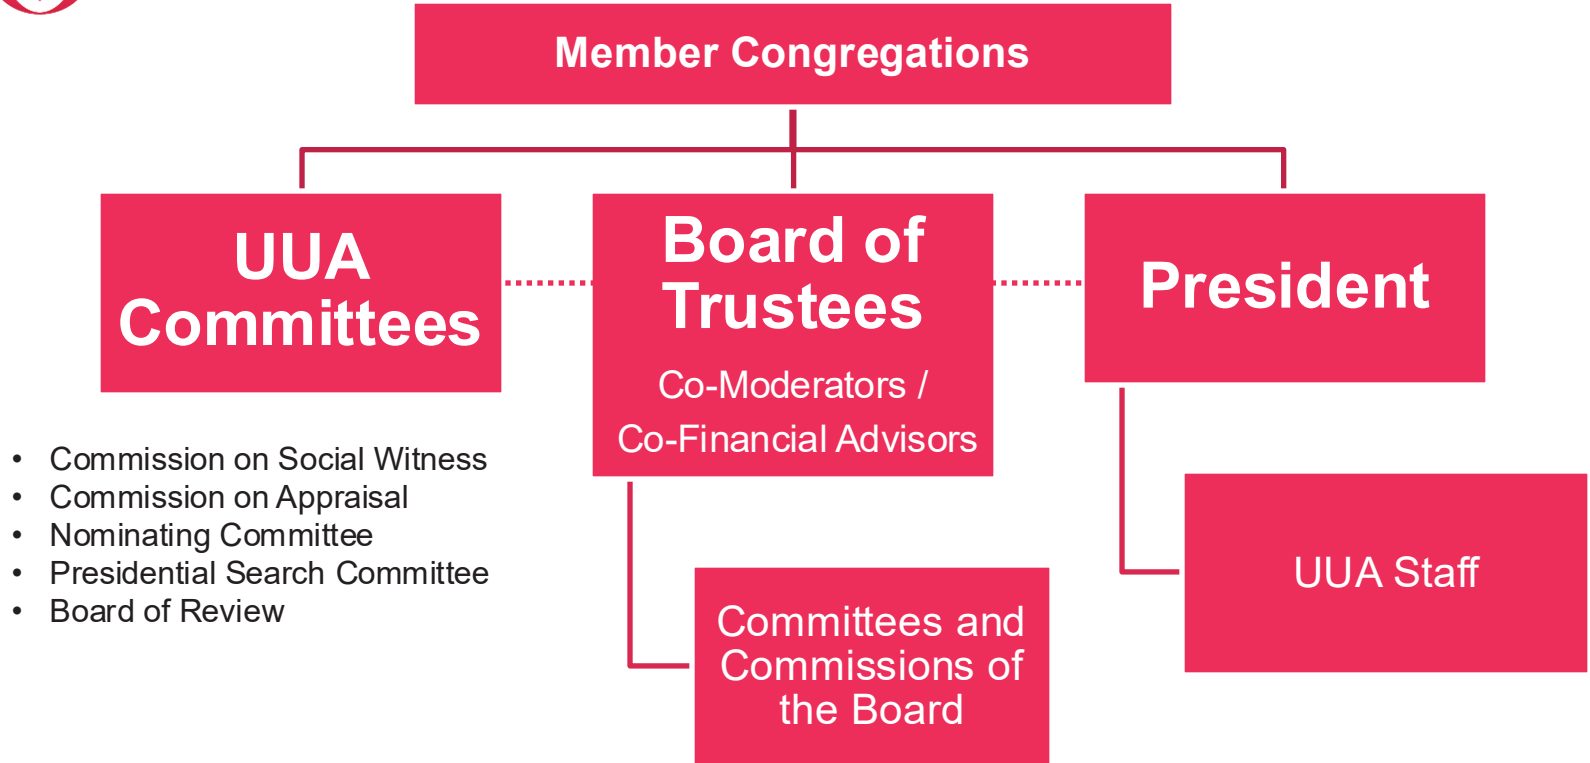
Member Congregations

UUA Committees

Board of Trustees

Co-Moderators / Co-Financial Advisors

President

- Commission on Social Witness
- Commission on Appraisal
- Nominating Committee
- Presidential Search Committee
- Board of Review

Committees and Commissions of the Board

UUA Staff